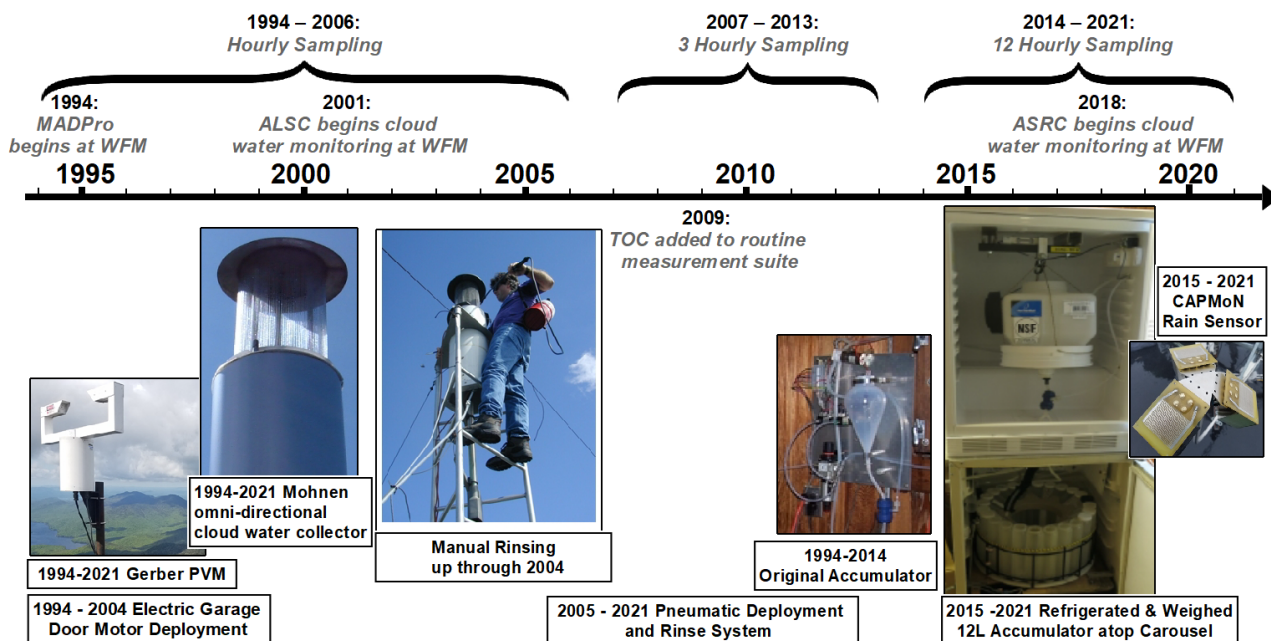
1994 – 2006:
Hourly Sampling

2007 – 2013:
3 Hourly Sampling

2014 – 2021:
12 Hourly Sampling

1994:
MADPro
begins at WFM

2001:
ALSC begins cloud water monitoring at WFM

2018:
ASRC begins cloud water monitoring at WFM

1995 2000 2005 2010 2015 2020

2009:
TOC added to routine measurement suite

NSF

2015 - 2021
CAPMoN
Rain Sensor

1994-2021 Mohnen omni-directional cloud water collector

Manual Rinsing up through 2004

1994-2014
Original Accumulator

1994-2021 Gerber PVM

1994 - 2004 Electric Garage Door Motor Deployment

2005 - 2021 Pneumatic Deployment and Rinse System

2015 -2021 Refrigerated & Weighed 12L Accumulator atop Carousel